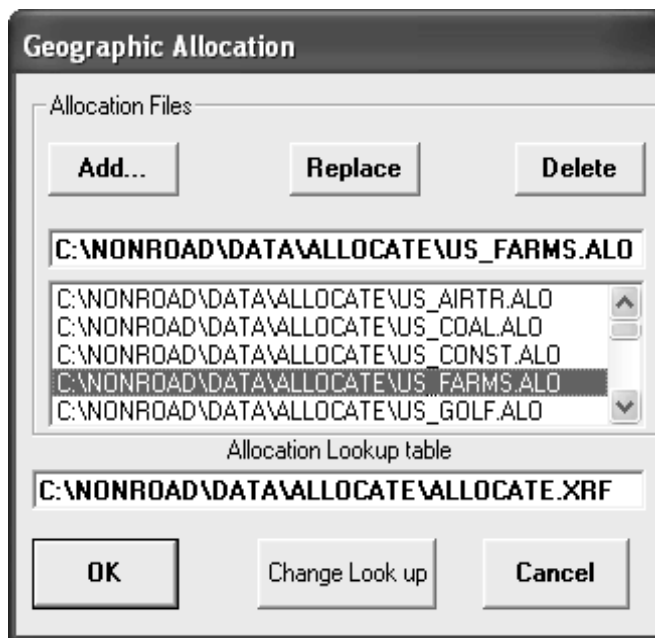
Geographic Allocation

Allocation Files

Add...

Replace

Delete

C:\NONROAD\DATA\ALLOCATE\US_FARMS.ALO

C:\NONROAD\DATA\ALLOCATE\US_AIRTR.ALO
C:\NONROAD\DATA\ALLOCATE\US_COAL.ALO
C:\NONROAD\DATA\ALLOCATE\US_CONST.ALO
C:\NONROAD\DATA\ALLOCATE\US_FARMS.ALO
C:\NONROAD\DATA\ALLOCATE\US_GOLF.ALO

Allocation Lookup table

C:\NONROAD\DATA\ALLOCATE\ALLOCATE.XRF

OK

Change Look up

Cancel